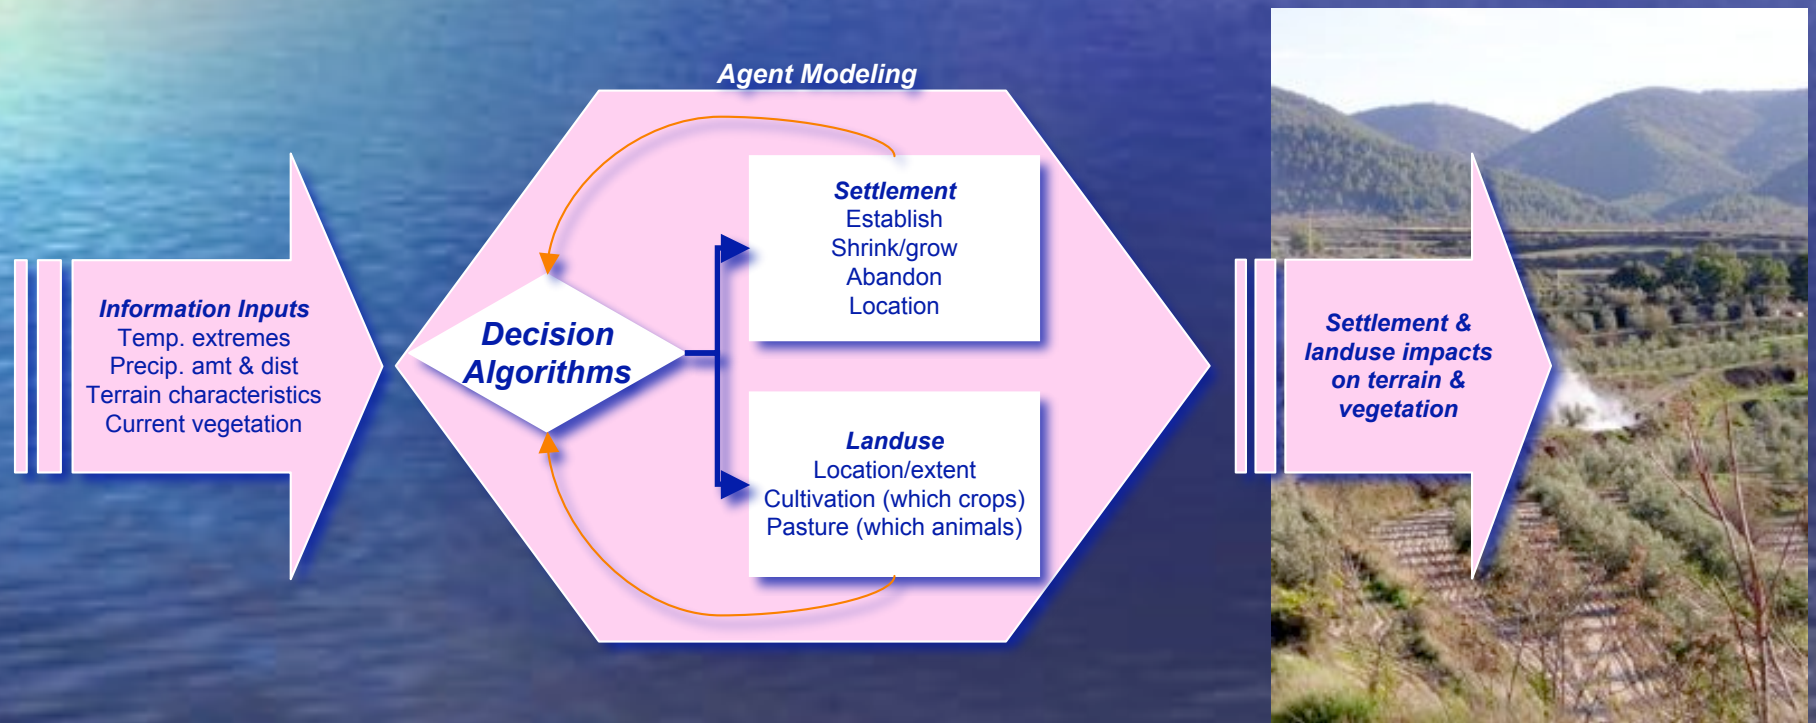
Information Inputs
Temp. extremes
Precip. amt & dist
Terrain characteristics
Current vegetation

Agent Modeling

Decision Algorithms

Settlement
Establish
Shrink/grow
Abandon
Location

Landuse
Location/extent
Cultivation (which crops)
Pasture (which animals)

Settlement & landuse impacts on terrain & vegetation